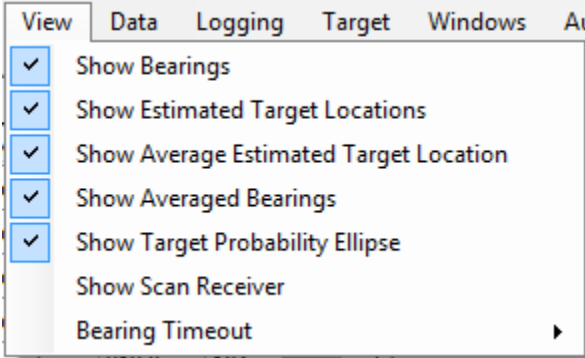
View Data Logging Target Windows Au

✓ Show Bearings
✓ Show Estimated Target Locations
✓ Show Average Estimated Target Location
✓ Show Averaged Bearings
✓ Show Target Probability Ellipse
Show Scan Receiver
Bearing Timeout ▸